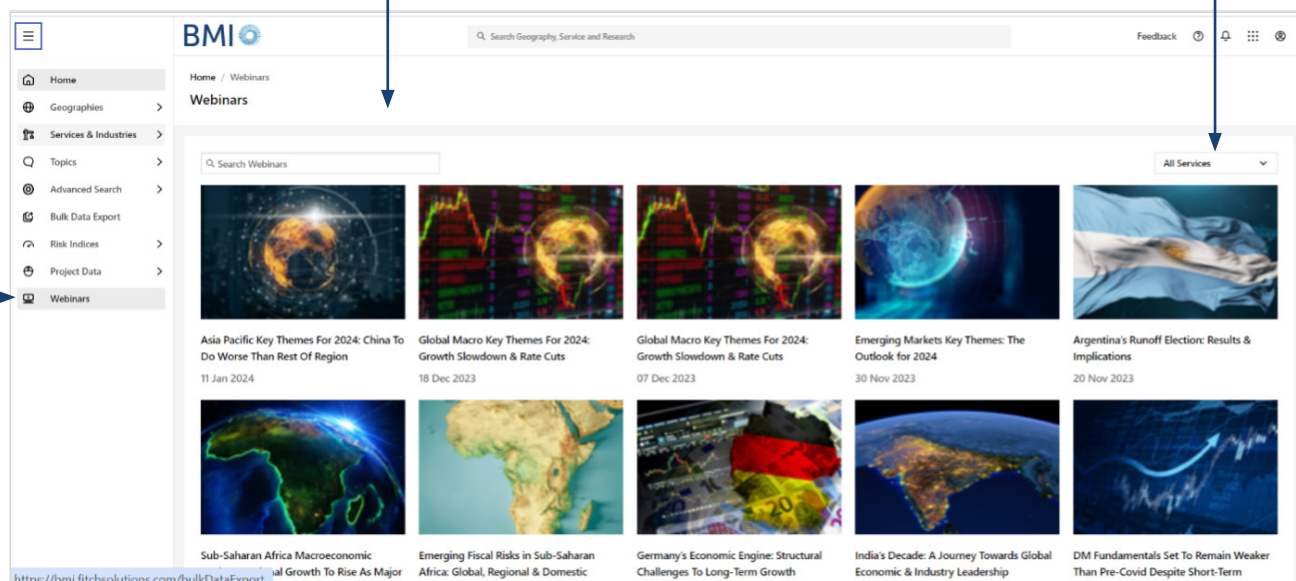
BMI

Search Geography, Service and Research

Feedback

Home
Geographies
Services & Industries
Topics
Advanced Search
Bulk Data Export
Risk Indices
Project Data
Webinars

Home / Webinars

Webinars

Search Webinars

All Services

Asia Pacific Key Themes For 2024: China To Do Worse Than Rest Of Region
11 Jan 2024

Global Macro Key Themes For 2024: Growth Slowdown & Rate Cuts
18 Dec 2023

Global Macro Key Themes For 2024: Growth Slowdown & Rate Cuts
07 Dec 2023

Emerging Markets Key Themes: The Outlook for 2024
30 Nov 2023

Argentina's Runoff Election: Results & Implications
20 Nov 2023

Sub-Saharan Africa Macroeconomic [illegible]al Growth To Rise As Major

Emerging Fiscal Risks in Sub-Saharan Africa: Global, Regional & Domestic

Germany's Economic Engine: Structural Challenges To Long-Term Growth

India's Decade: A Journey Towards Global Economic & Industry Leadership

DM Fundamentals Set To Remain Weaker Than Pre-Covid Despite Short-Term

https://bmi.fitchsolutions.com/bulkDataExport